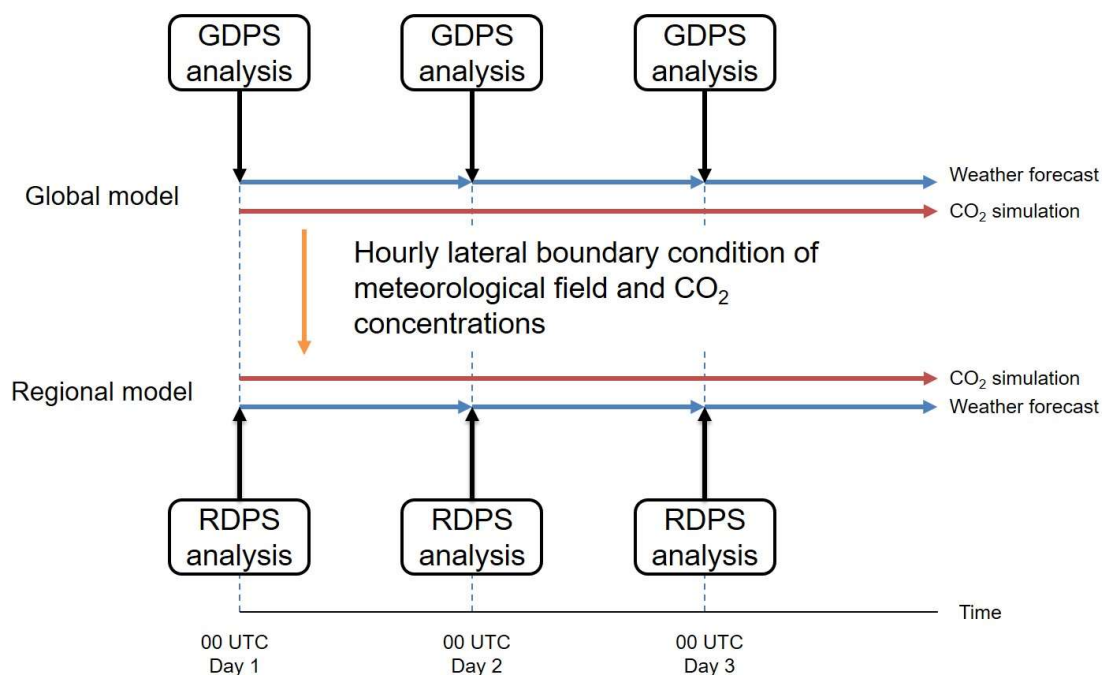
GDPS analysis

GDPS analysis

GDPS analysis

Global model

Weather forecast

$CO_2$ simulation

Hourly lateral boundary condition of meteorological field and $CO_2$ concentrations

Regional model

$CO_2$ simulation

Weather forecast

RDPS analysis

RDPS analysis

RDPS analysis

Time

00 UTC
Day 1

00 UTC
Day 2

00 UTC
Day 3